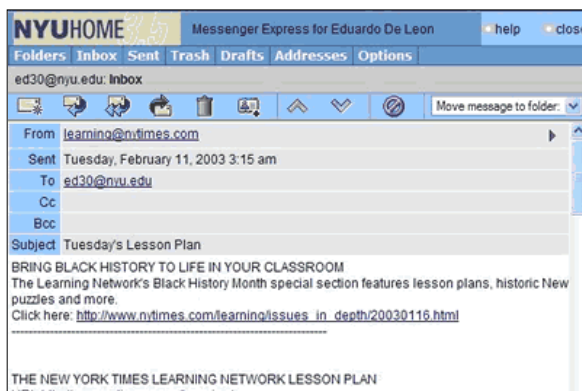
NYUHOME Messenger Express for Eduardo De Leon help clos

Folders Inbox Sent Trash Drafts Addresses Options

ed30@nyu.edu: Inbox

Move message to folder:

From learning@nytimes.com

Sent Tuesday, February 11, 2003 3:15 am

To ed30@nyu.edu

Cc

Bcc

Subject Tuesday's Lesson Plan

BRING BLACK HISTORY TO LIFE IN YOUR CLASSROOM
The Learning Network's Black History Month special section features lesson plans, historic New puzzles and more.
Click here: http://www.nytimes.com/learning/issues_in_depth/20030116.html
------------------------------------------------------------

THE NEW YORK TIMES LEARNING NETWORK LESSON PLAN